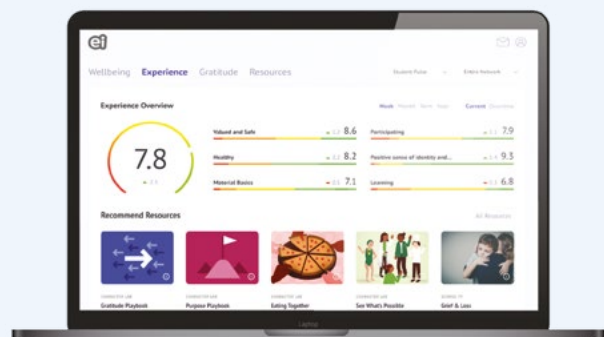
ei

Wellbeing Experience Gratitude Resources

Student Pulse Entire Network

Experience Overview

Week Month Term Year Current Overview

7.8

Valued and Safe 8.6

Healthy 8.2

Material Basics 7.1

Participating 7.9

Positive sense of identity and... 9.3

Learning 6.8

Recommend Resources

All Resources

CHARACTER LAB
Gratitude Playbook

CHARACTER LAB
Purpose Playbook

CHARACTER LAB
Eating Together

CHARACTER LAB
See What's Possible

Grief & Loss